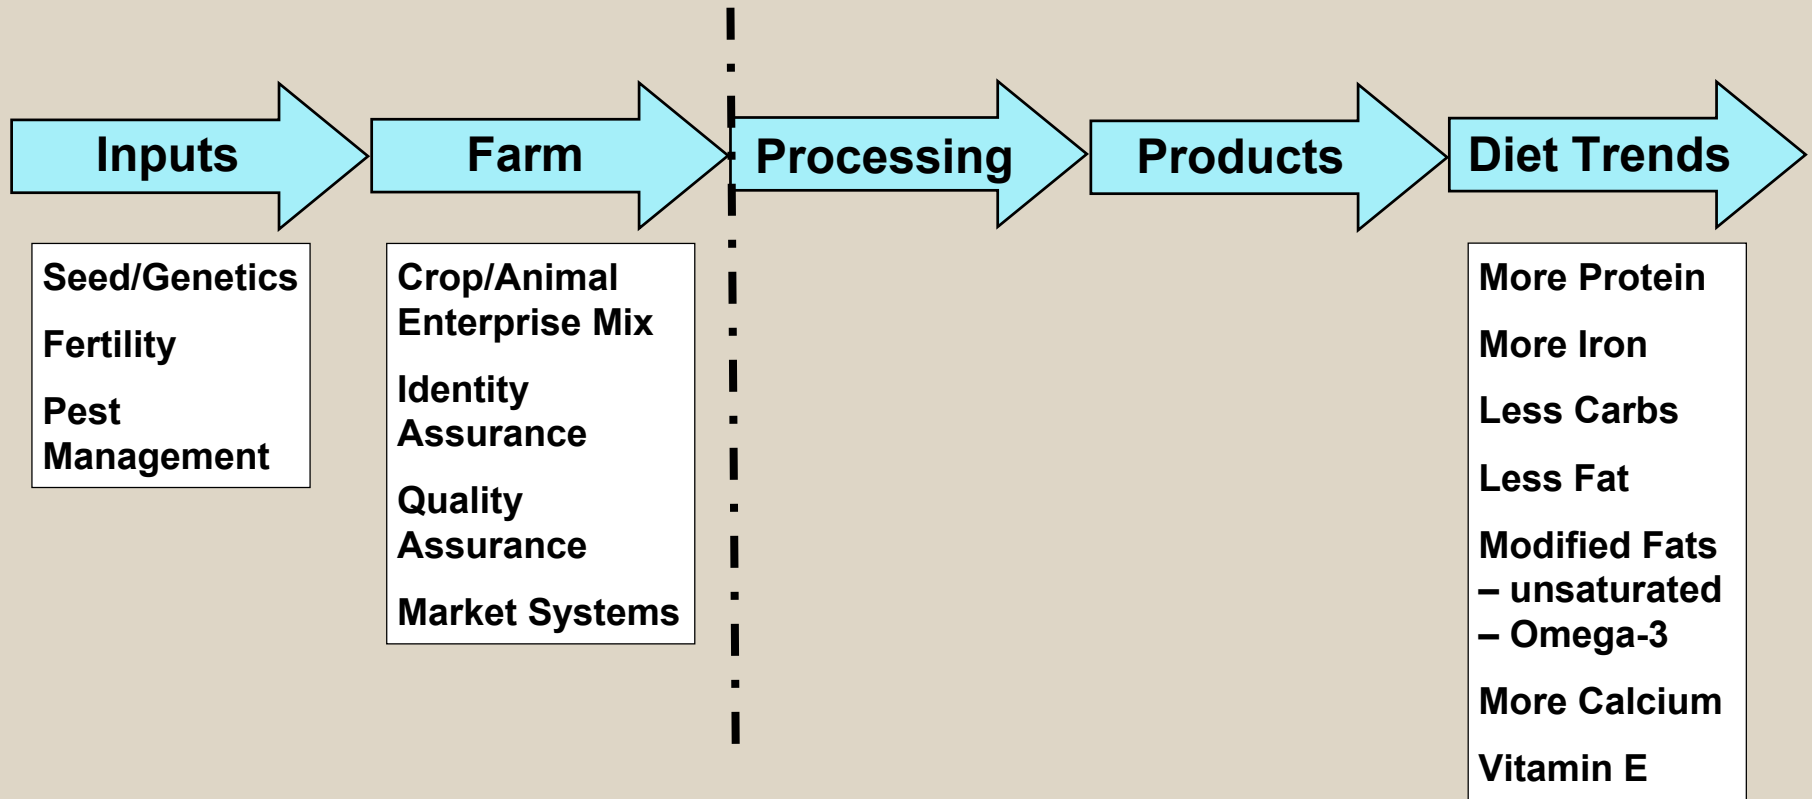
Inputs

Farm

Processing

Products

Diet Trends

Seed/Genetics

Fertility

Pest Management

Crop/Animal Enterprise Mix

Identity Assurance

Quality Assurance

Market Systems

More Protein

More Iron

Less Carbs

Less Fat

Modified Fats
– unsaturated
– Omega-3

More Calcium

Vitamin E